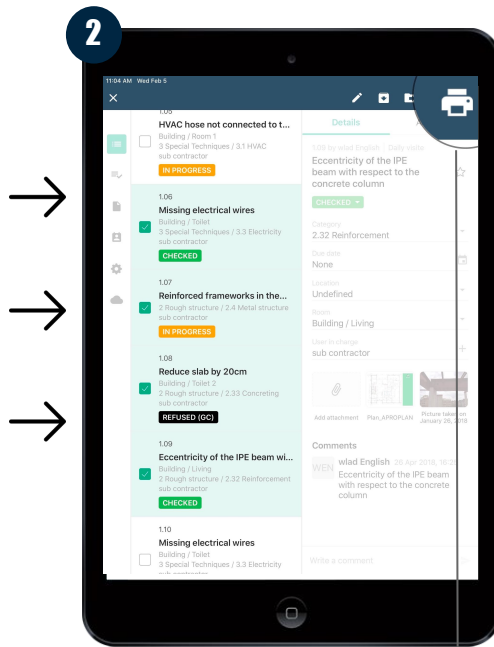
2

11:04 AM Wed Feb 5

1.05
HVAC hose not connected to t...
Building / Room 1
3 Special Techniques / 3.1 HVAC
sub contractor
IN PROGRESS

1.06
Missing electrical wires
Building / Toilet
3 Special Techniques / 3.3 Electricity
sub contractor
CHECKED

1.07
Reinforced frameworks in the...
2 Rough structure / 2.4 Metal structure
sub contractor
IN PROGRESS

1.08
Reduce slab by 20cm
Building / Toilet 2
2 Rough structure / 2.33 Concreting
sub contractor
REFUSED (GC)

1.09
Eccentricity of the IPE beam wi...
Building / Living
2 Rough structure / 2.32 Reinforcement
sub contractor
CHECKED

1.10
Missing electrical wires
Building / Toilet
3 Special Techniques / 3.3 Electricity
sub contractor

Details

1.09 by wlad English | Daily visits
Eccentricity of the IPE beam with respect to the concrete column
CHECKED

Category
2.32 Reinforcement
Due date
None
Location
Undefined
Room
Building / Living
User in charge
sub contractor

Add attachment
Plan_APROPLAN
Picture taken on January 26, 2016

Comments
WEN wlad English 26 Apr 2016, 16:2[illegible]
Eccentricity of the IPE beam with respect to the concrete column

Write a comment